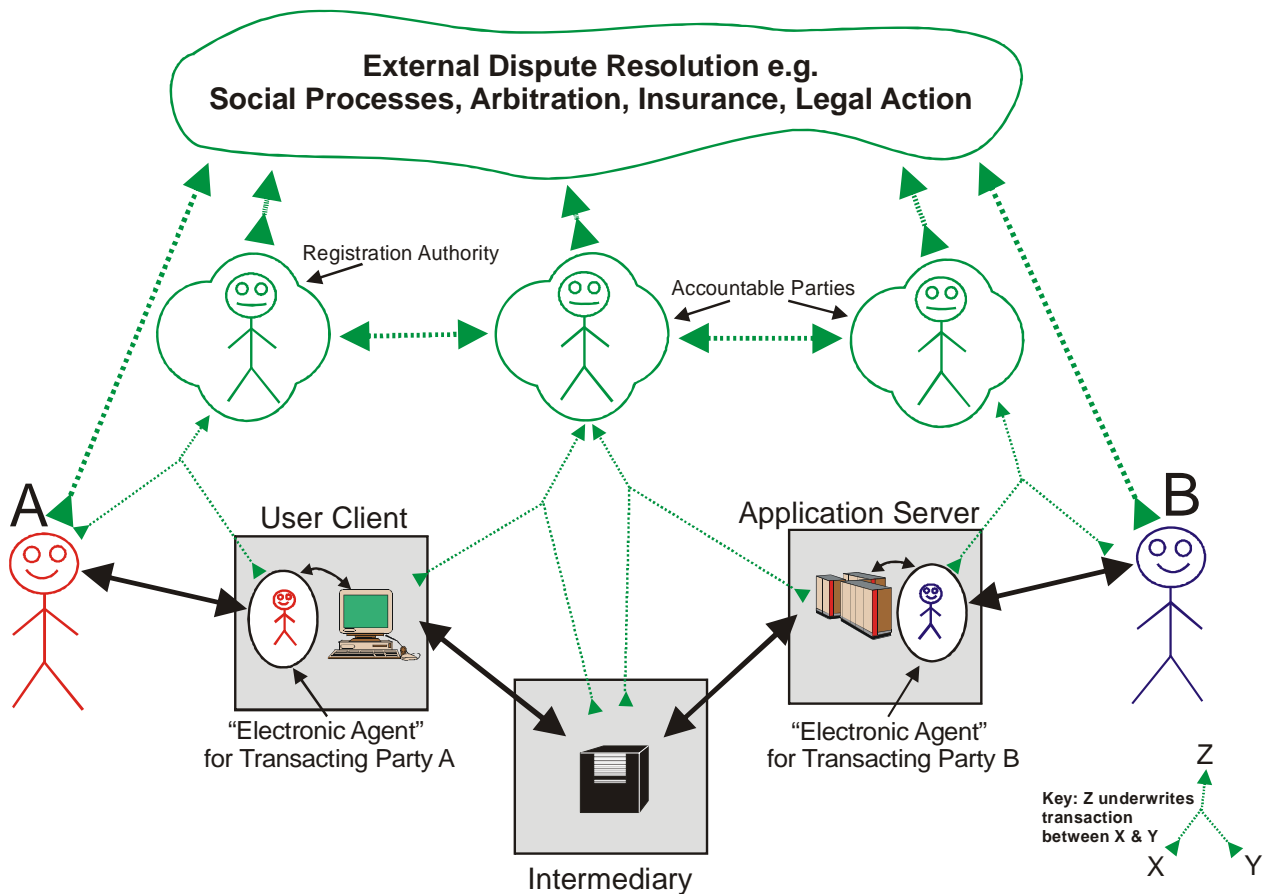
External Dispute Resolution e.g.
Social Processes, Arbitration, Insurance, Legal Action

Registration Authority

Accountable Parties

A

User Client

Application Server

B

“Electronic Agent” for Transacting Party A

Intermediary

“Electronic Agent” for Transacting Party B

Z

Key: Z underwrites transaction between X & Y

X

Y